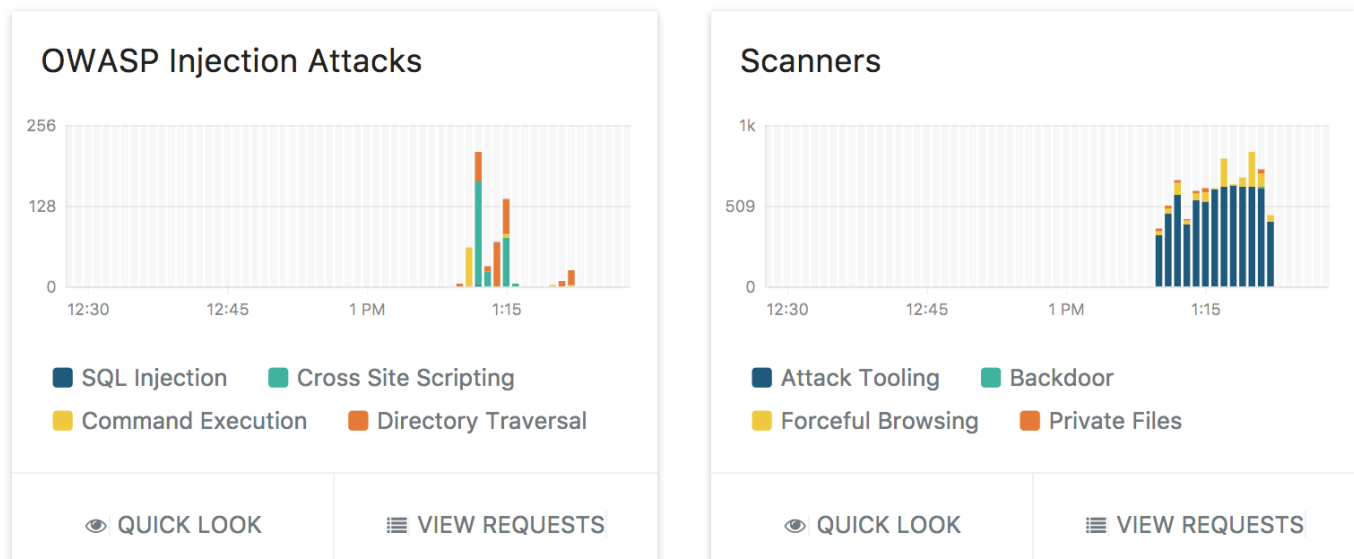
OWASP Injection Attacks

256
128
0
12:30 12:45 1 PM 1:15

SQL Injection
Cross Site Scripting
Command Execution
Directory Traversal

QUICK LOOK
VIEW REQUESTS

Scanners

1k
509
0
12:30 12:45 1 PM 1:15

Attack Tooling
Backdoor
Forceful Browsing
Private Files

QUICK LOOK
VIEW REQUESTS